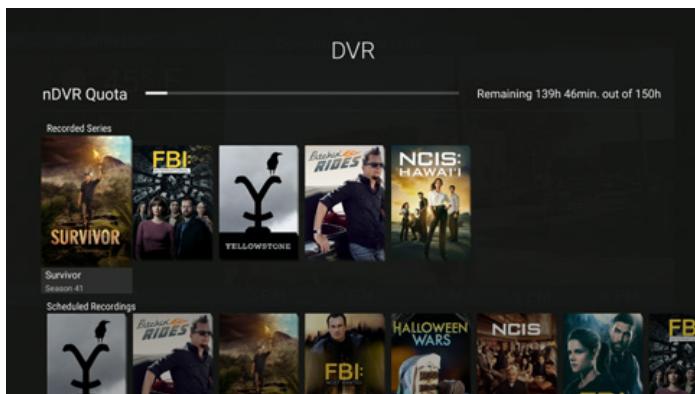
DVR

nDVR Quota

Remaining 139h 46min. out of 150h

Recorded Series

SURVIVOR

FBI

YELLOWSTONE

Bitchin' RIDES

NCIS: HAWAI'I

Survivor
Season 41

Scheduled Recordings

Bitchin' RIDES

FBI

HALLOWEEN WARS

NCIS

FBI